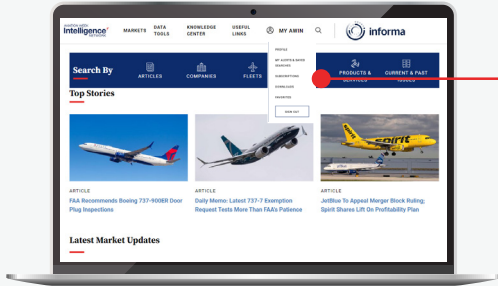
AVIATION WEEK Intelligence NETWORK

MARKETS

DATA TOOLS

KNOWLEDGE CENTER

USEFUL LINKS

MY AWIN

informa

PROFILE

MY AVIATION WEEK SEARCHES

SUBSCRIPTIONS

DOWNLOADS

FAVORITES

SIGN OUT

Search By

ARTICLES

COMPANIES

FLEETS

PRODUCTS & SERVICES

CURRENT & PAST ISSUES

Top Stories

ARTICLE

FAA Recommends Boeing 737-900ER Door Plug Inspections

ARTICLE

Daily Memo: Latest 737-7 Exemption Request Tests More Than FAA's Patience

ARTICLE

JetBlue To Appeal Merger Block Ruling; Spirit Shares Lift On Profitability Plan

Latest Market Updates